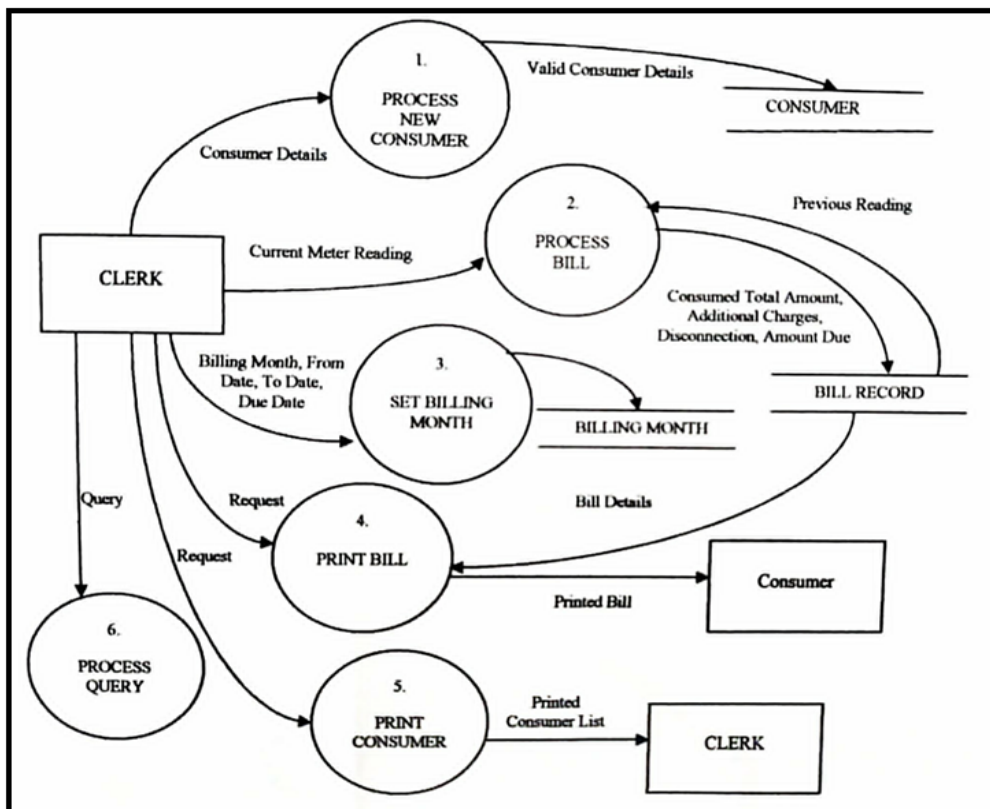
1.
PROCESS NEW CONSUMER

Valid Consumer Details

CONSUMER

Consumer Details

2.
PROCESS BILL

Previous Reading

CLERK

Current Meter Reading

Consumed Total Amount, Additional Charges, Disconnection, Amount Due

Billing Month, From Date, To Date, Due Date

3.
SET BILLING MONTH

BILLING MONTH

BILL RECORD

Query

Request

Bill Details

4.
PRINT BILL

Consumer

Request

Printed Bill

6.
PROCESS QUERY

5.
PRINT CONSUMER

Printed Consumer List

CLERK